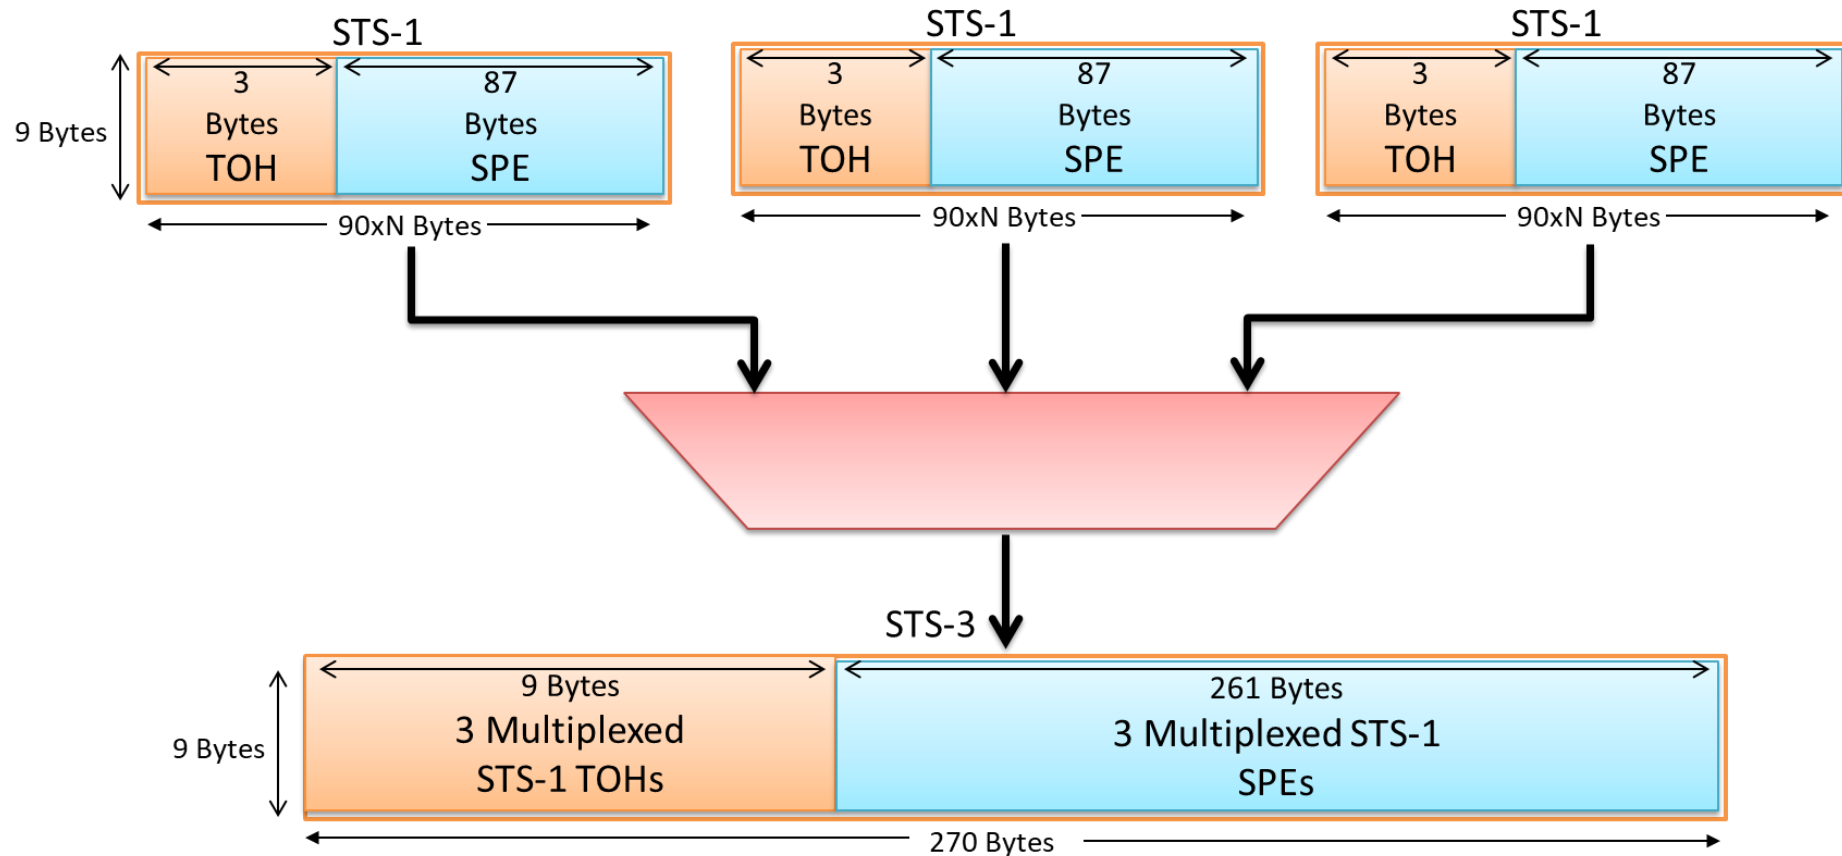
STS-1

9 Bytes

3 Bytes TOH

87 Bytes SPE

90xN Bytes

STS-1

3 Bytes TOH

87 Bytes SPE

90xN Bytes

STS-1

3 Bytes TOH

87 Bytes SPE

90xN Bytes

STS-3

9 Bytes

9 Bytes
3 Multiplexed STS-1 TOHs

261 Bytes
3 Multiplexed STS-1 SPEs

270 Bytes